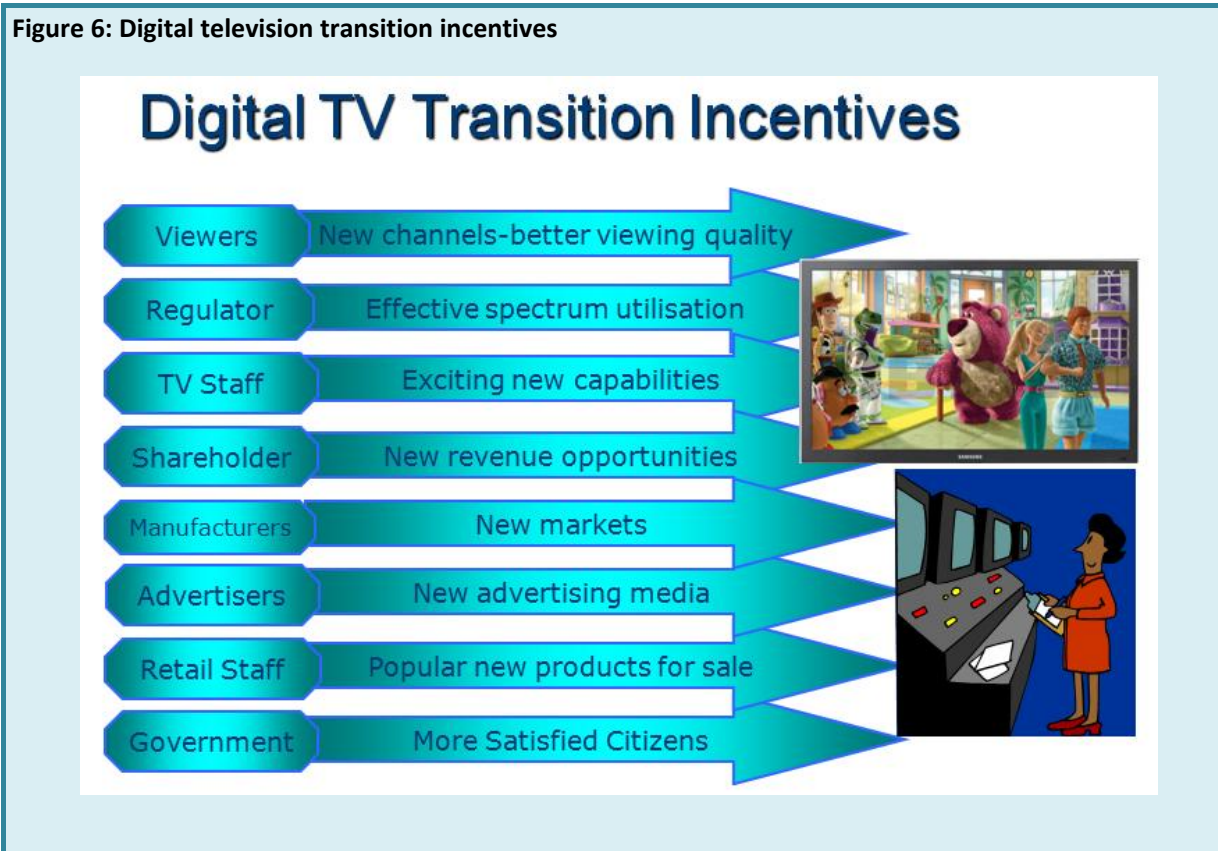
Figure 6: Digital television transition incentives

Digital TV Transition Incentives

| | |
|---|---|
| Viewers | New channels-better viewing quality |
| Regulator | Effective spectrum utilisation |
| TV Staff | Exciting new capabilities |
| Shareholder | New revenue opportunities |
| Manufacturers | New markets |
| Advertisers | New advertising media |
| Retail Staff | Popular new products for sale |
| Government | More Satisfied Citizens |

SAMSUNG